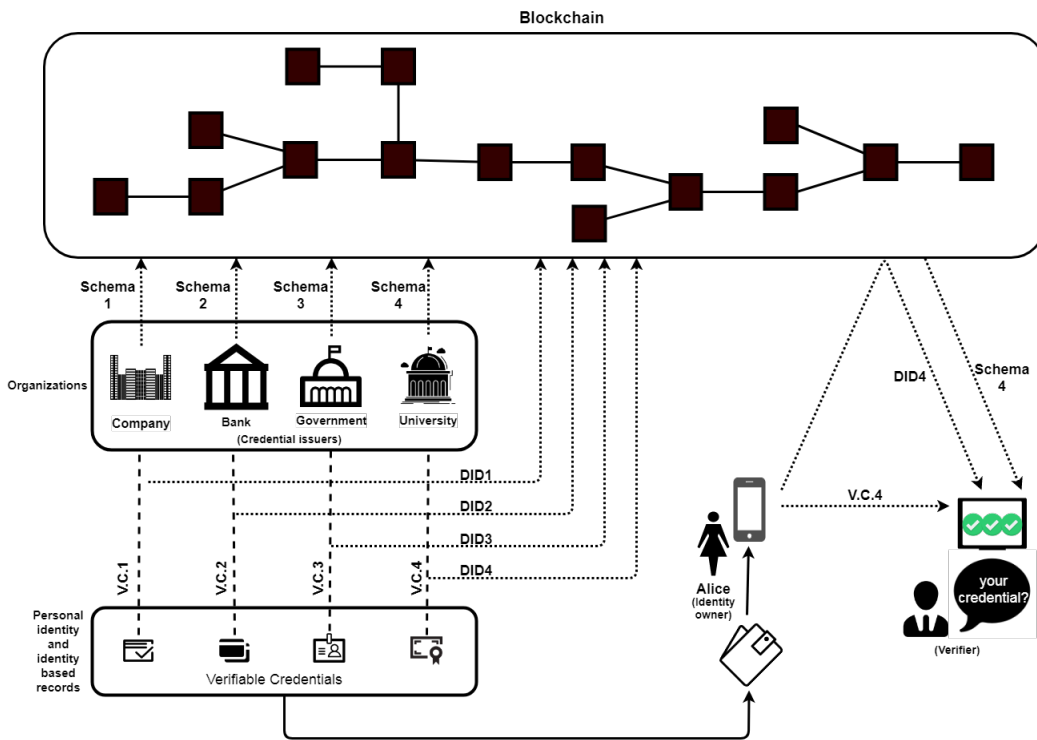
Blockchain

Schema 1

Schema 2

Schema 3

Schema 4

Organizations

Company

Bank

Government

University

(Credential issuers)

DID1

DID2

DID3

DID4

V.C.1

V.C.2

V.C.3

V.C.4

Personal identity and identity based records

Verifiable Credentials

DID4

Schema 4

V.C.4

Alice (Identity owner)

your credential?

(Verifier)